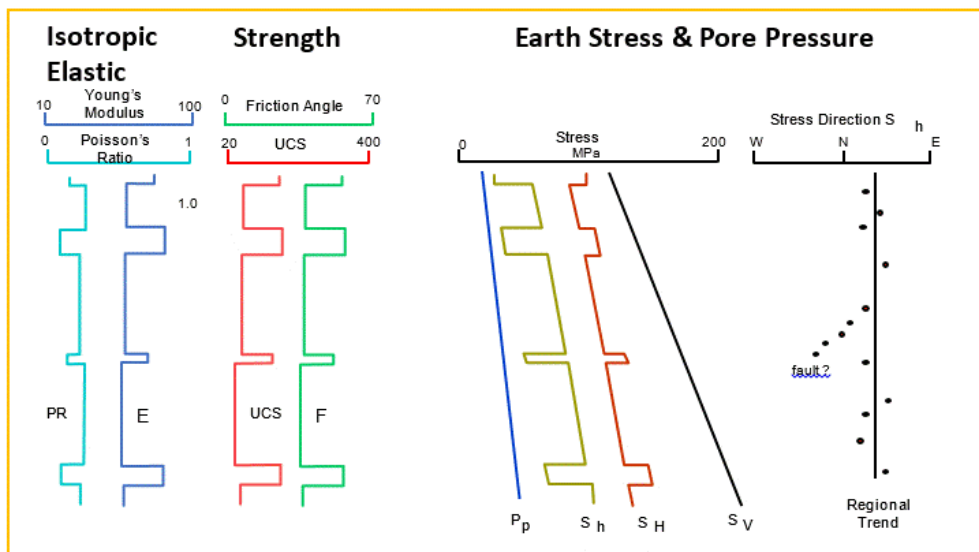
Isotropic Elastic

Strength

Earth Stress & Pore Pressure

10 Young's Modulus 100

0 Poisson's Ratio 1

0 Friction Angle 70

20 UCS 400

1.0

PR

E

UCS

F

0 Stress MPa 200

Stress Direction $S_h$

W N E

fault ?

$P_p$

$S_h$

$S_H$

$S_V$

Regional Trend